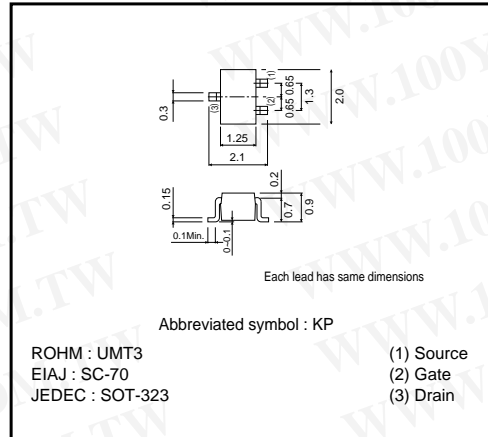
0.3
(1)
(2)
(3)
0.65 0.65
1.3
2.0
1.25
2.1
0.15
0.2
0.7
0.9
0.1Min.
0~0.1

Each lead has same dimensions

Abbreviated symbol : KP

ROHM : UMT3
EIAJ : SC-70
JEDEC : SOT-323

(1) Source
(2) Gate
(3) Drain

WWW.100Y.COM.TW